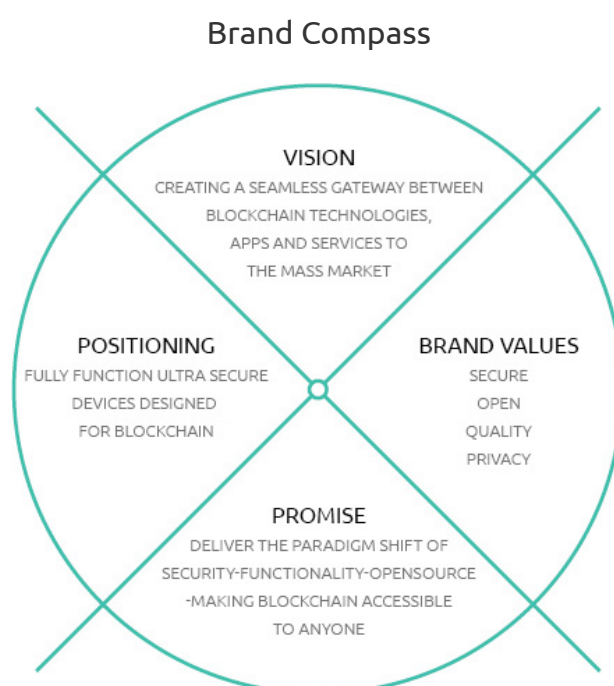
Brand Compass

VISION
CREATING A SEAMLESS GATEWAY BETWEEN BLOCKCHAIN TECHNOLOGIES, APPS AND SERVICES TO THE MASS MARKET

POSITIONING
FULLY FUNCTION ULTRA SECURE DEVICES DESIGNED FOR BLOCKCHAIN

BRAND VALUES
SECURE
OPEN
QUALITY
PRIVACY

PROMISE
DELIVER THE PARADIGM SHIFT OF SECURITY-FUNCTIONALITY-OPENSOURCE -MAKING BLOCKCHAIN ACCESSIBLE TO ANYONE